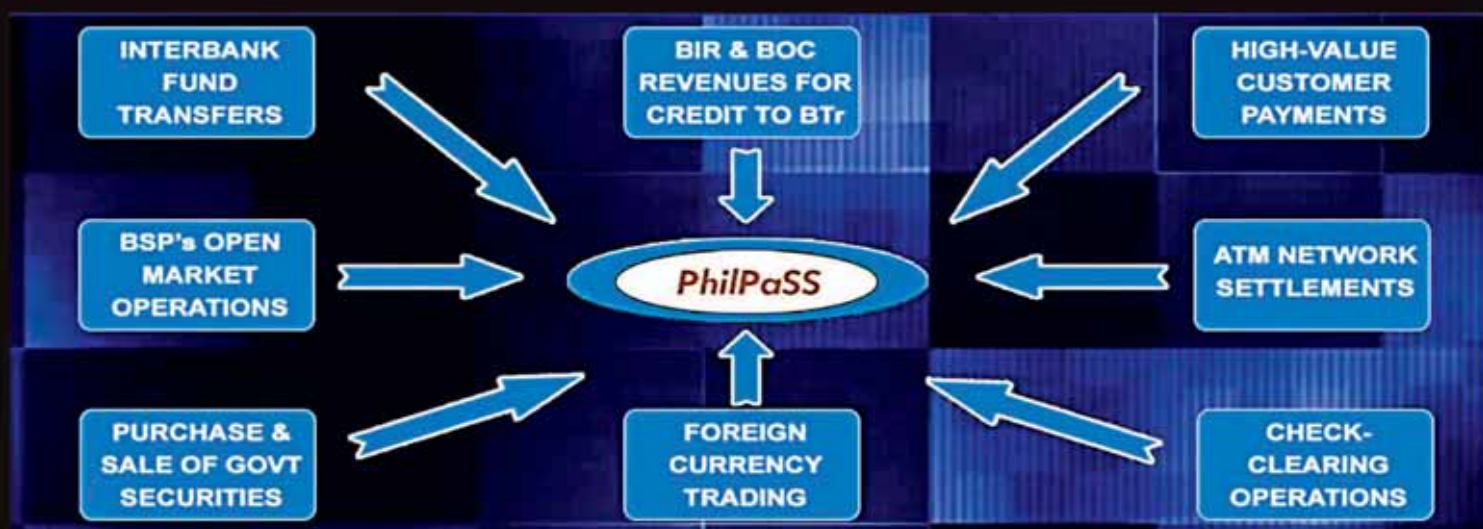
INTERBANK FUND TRANSFERS

BIR & BOC REVENUES FOR CREDIT TO BTr

HIGH-VALUE CUSTOMER PAYMENTS

BSP's OPEN MARKET OPERATIONS

PhilPaSS

ATM NETWORK SETTLEMENTS

PURCHASE & SALE OF GOVT SECURITIES

FOREIGN CURRENCY TRADING

CHECK-CLEARING OPERATIONS